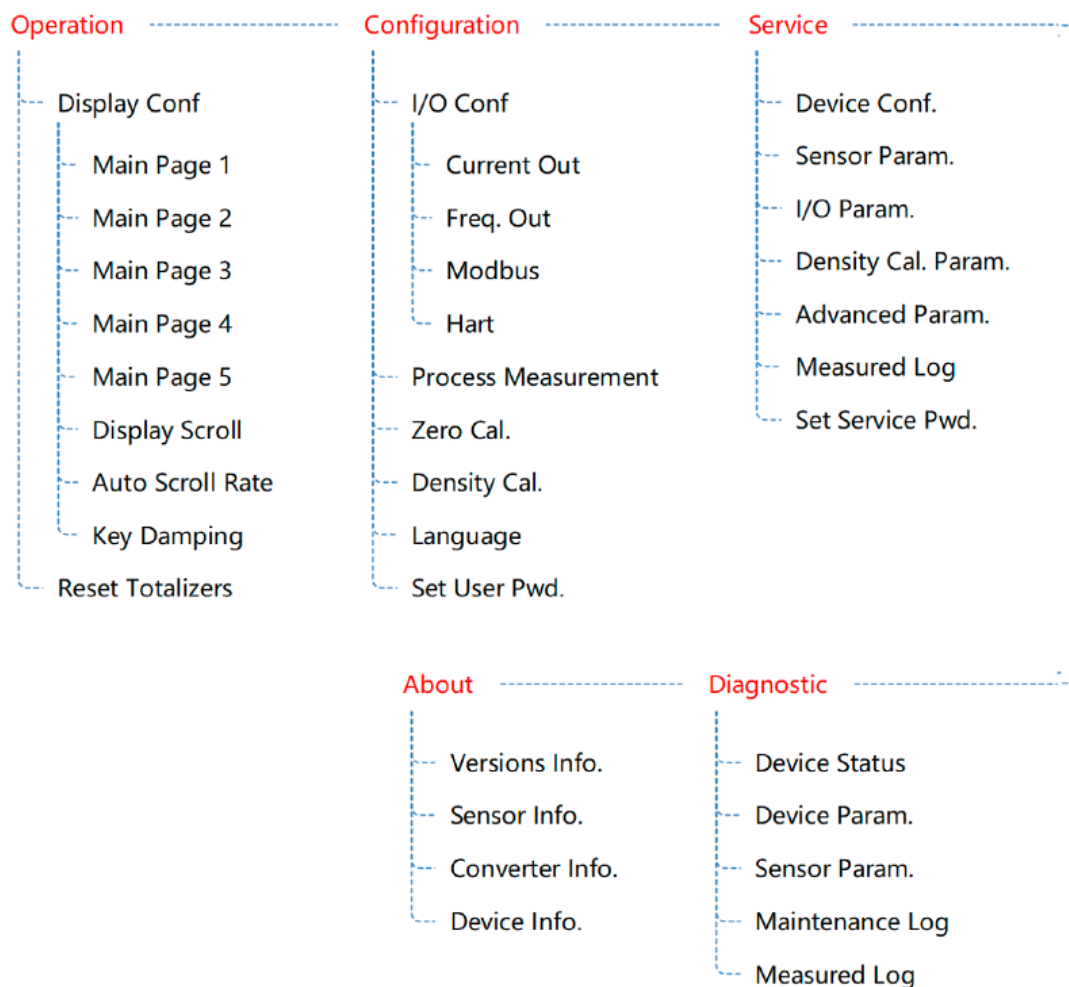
Operation

Display Conf

Main Page 1

Main Page 2

Main Page 3

Main Page 4

Main Page 5

Display Scroll

Auto Scroll Rate

Key Damping

Reset Totalizers

Configuration

I/O Conf

Current Out

Freq. Out

Modbus

Hart

Process Measurement

Zero Cal.

Density Cal.

Language

Set User Pwd.

Service

Device Conf.

Sensor Param.

I/O Param.

Density Cal. Param.

Advanced Param.

Measured Log

Set Service Pwd.

About

Versions Info.

Sensor Info.

Converter Info.

Device Info.

Diagnostic

Device Status

Device Param.

Sensor Param.

Maintenance Log

Measured Log